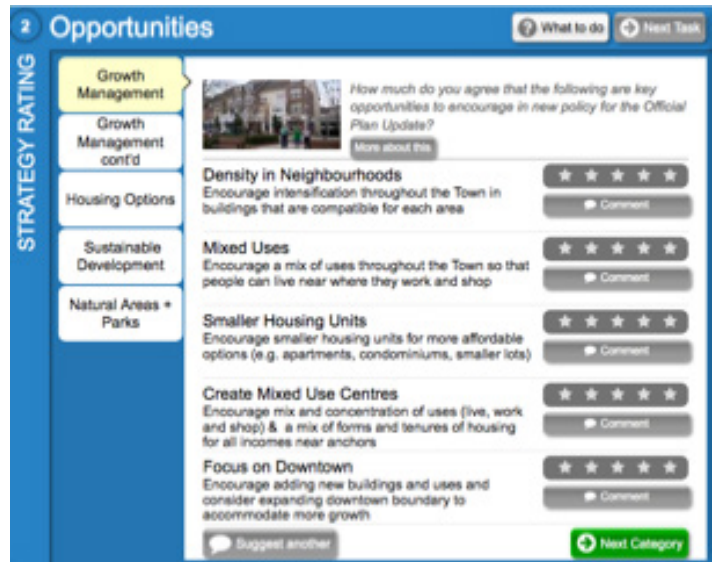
2 Opportunities

What to do | Next Task

STRATEGY RATING

Growth Management

Growth Management cont'd

Housing Options

Sustainable Development

Natural Areas + Parks

How much do you agree that the following are key opportunities to encourage in new policy for the Official Plan Update?

More about this

Density in Neighbourhoods
Encourage intensification throughout the Town in buildings that are compatible for each area

Comment

Mixed Uses
Encourage a mix of uses throughout the Town so that people can live near where they work and shop

Comment

Smaller Housing Units
Encourage smaller housing units for more affordable options (e.g. apartments, condominiums, smaller lots)

Comment

Create Mixed Use Centres
Encourage mix and concentration of uses (live, work and shop) & a mix of forms and tenures of housing for all incomes near anchors

Comment

Focus on Downtown
Encourage adding new buildings and uses and consider expanding downtown boundary to accommodate more growth

Comment

Suggest another

Next Category